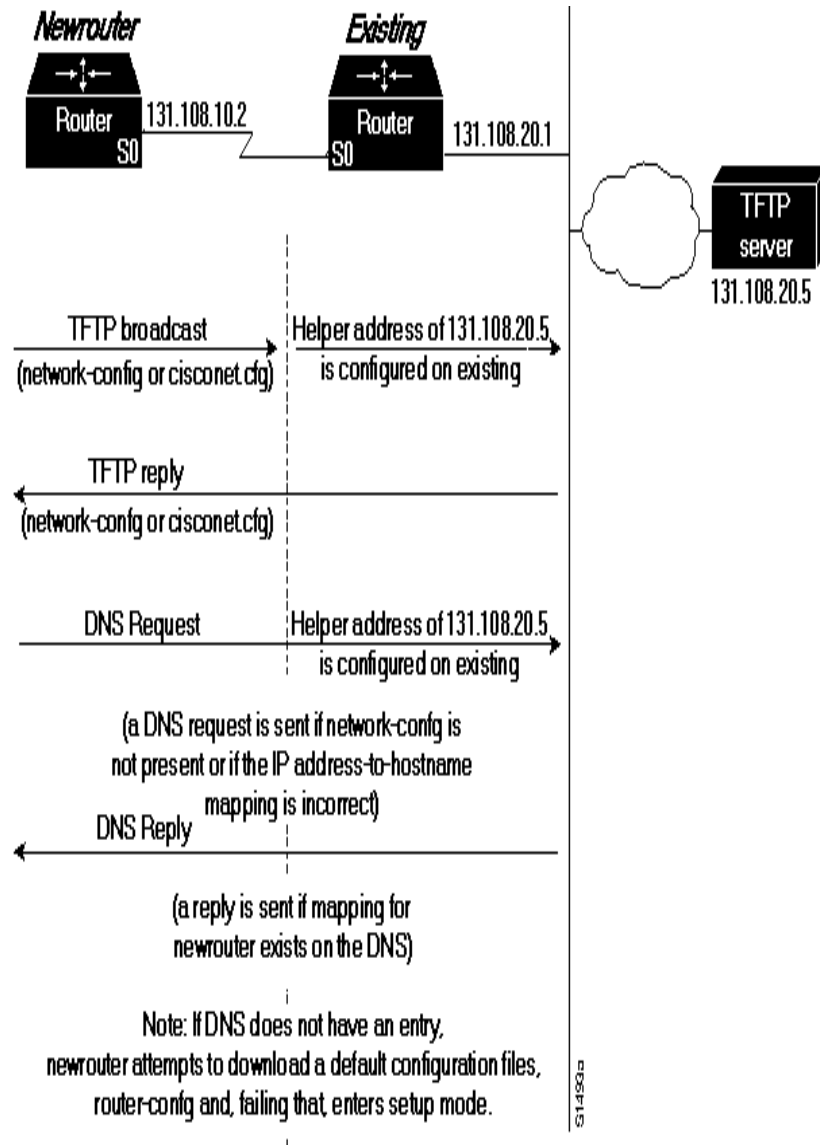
Newrouter

Router
S0

131.108.10.2

Existing

Router
S0

131.108.20.1

TFTP server

131.108.20.5

TFTP broadcast
(network-config or cisconet.cfg)

Helper address of 131.108.20.5 is configured on existing

TFTP reply
(network-config or cisconet.cfg)

DNS Request

Helper address of 131.108.20.5 is configured on existing

(a DNS request is sent if network-config is not present or if the IP address-to-hostname mapping is incorrect)

DNS Reply

(a reply is sent if mapping for newrouter exists on the DNS)

Note: If DNS does not have an entry, newrouter attempts to download a default configuration files, router-config and, failing that, enters setup mode.

S1493a